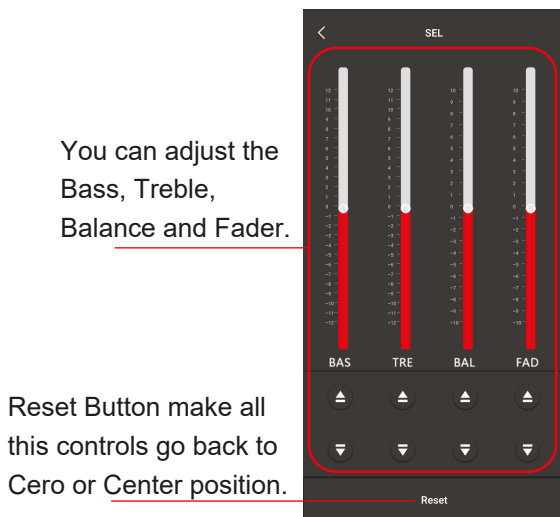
You can adjust the Bass, Treble, Balance and Fader.

Reset Button make all this controls go back to Cero or Center position.

<

SEL

12
11
10
9
8
7
6
5
4
3
2
1
0
-1
-2
-3
-4
-5
-6
-7
-8
-9
-10
-11
-12

12
11
10
9
8
7
6
5
4
3
2
1
0
-1
-2
-3
-4
-5
-6
-7
-8
-9
-10
-11
-12

10
9
8
7
6
5
4
3
2
1
0
-1
-2
-3
-4
-5
-6
-7
-8
-9
-10

10
9
8
7
6
5
4
3
2
1
0
-1
-2
-3
-4
-5
-6
-7
-8
-9
-10

BAS TRE BAL FAD

Reset